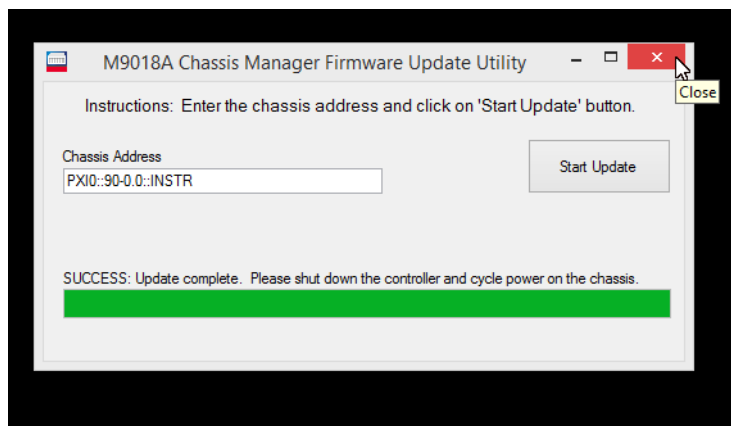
M9018A Chassis Manager Firmware Update Utility

Close

Instructions: Enter the chassis address and click on 'Start Update' button.

Chassis Address

PXI0::90-0.0::INSTR

Start Update

SUCCESS: Update complete. Please shut down the controller and cycle power on the chassis.